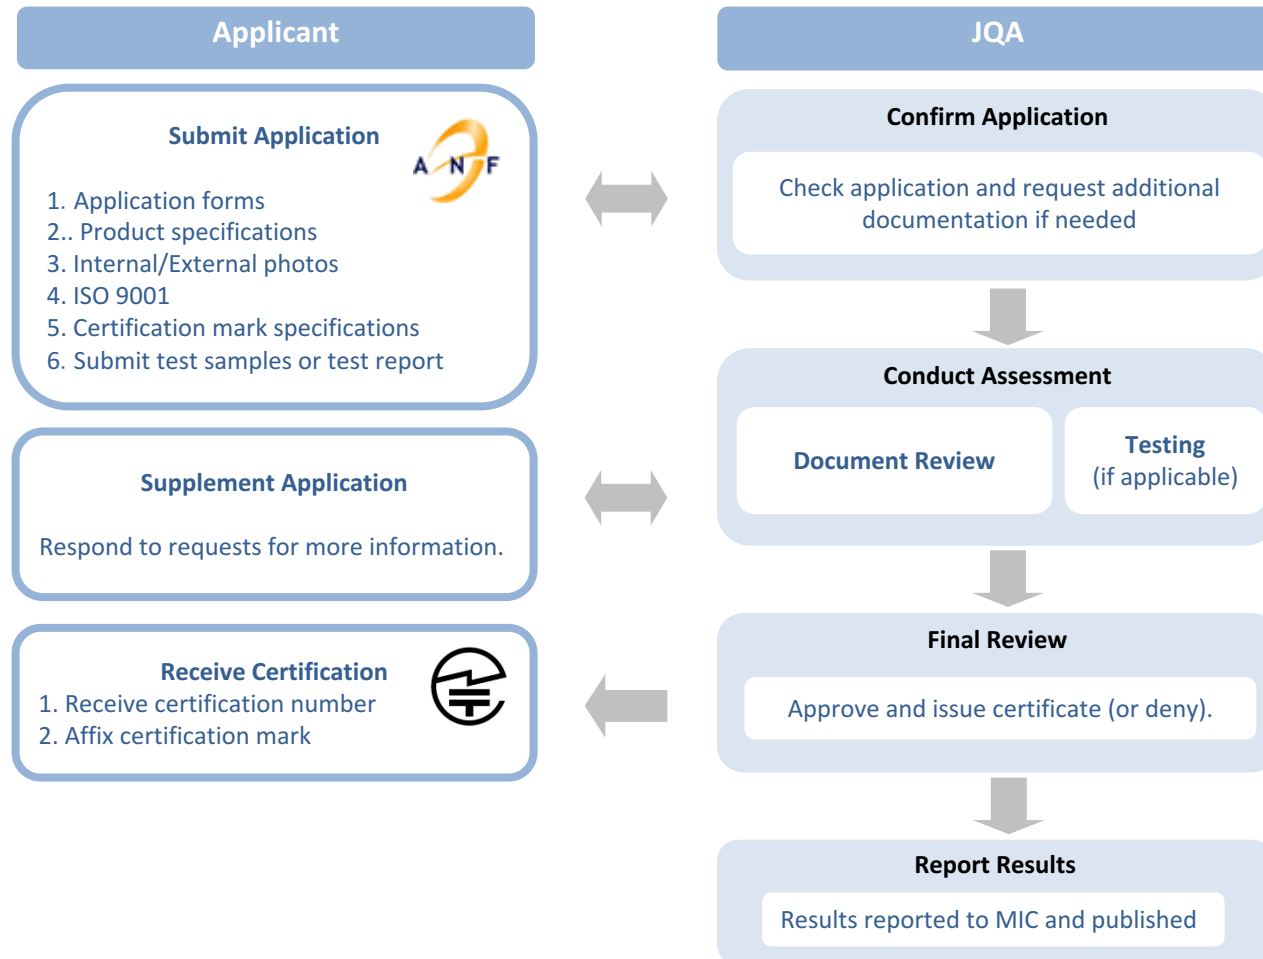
Applicant

JQA

Submit Application

ANF

1. Application forms
2.. Product specifications
3. Internal/External photos
4. ISO 9001
5. Certification mark specifications
6. Submit test samples or test report

Confirm Application

Check application and request additional documentation if needed

Conduct Assessment

Document Review

Testing
(if applicable)

Supplement Application

Respond to requests for more information.

Receive Certification
1. Receive certification number
2. Affix certification mark

Final Review

Approve and issue certificate (or deny).

Report Results

Results reported to MIC and published